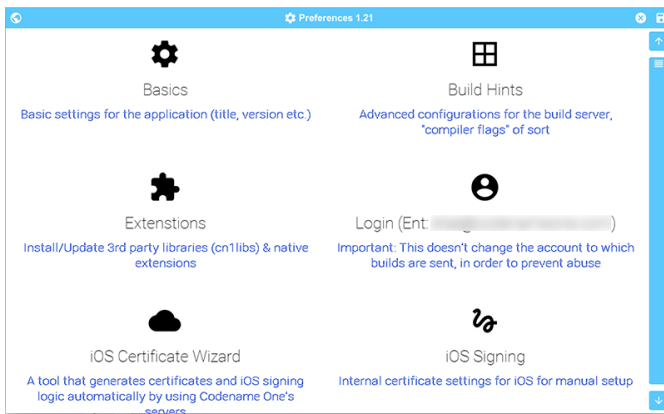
Preferences 1.21

Basics

Basic settings for the application (title, version etc.)

Build Hints

Advanced configurations for the build server, "compiler flags" of sort

Extenstions

Install/Update 3rd party libraries (cn1libs) & native extensions

Login (Ent: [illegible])

Important: This doesn't change the account to which builds are sent, in order to prevent abuse

iOS Certificate Wizard

A tool that generates certificates and iOS signing logic automatically by using Codename One's servers

iOS Signing

Internal certificate settings for iOS for manual setup